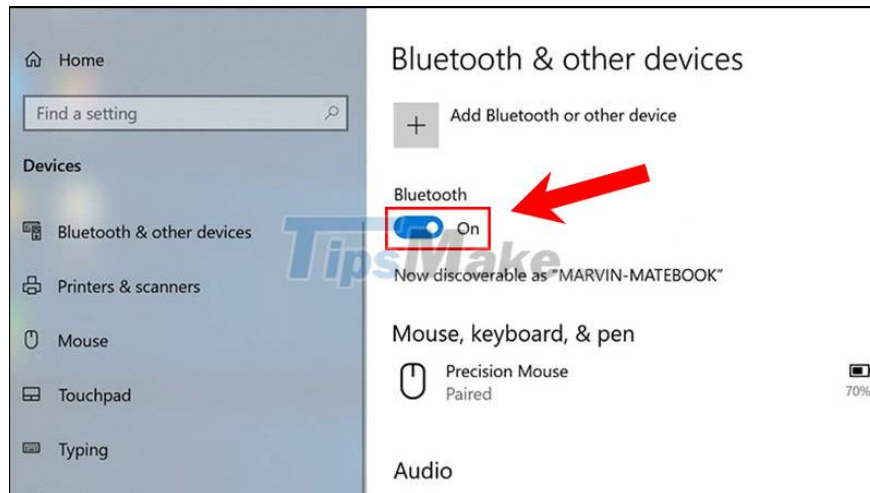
Home

Find a setting

Devices

Bluetooth & other devices

Printers & scanners

Mouse

Touchpad

Typing

Bluetooth & other devices

+ Add Bluetooth or other device

Bluetooth

On

TipsMake

Now discoverable as "MARVIN-MATEBOOK"

Mouse, keyboard, & pen

Precision Mouse
Paired

70%

Audio